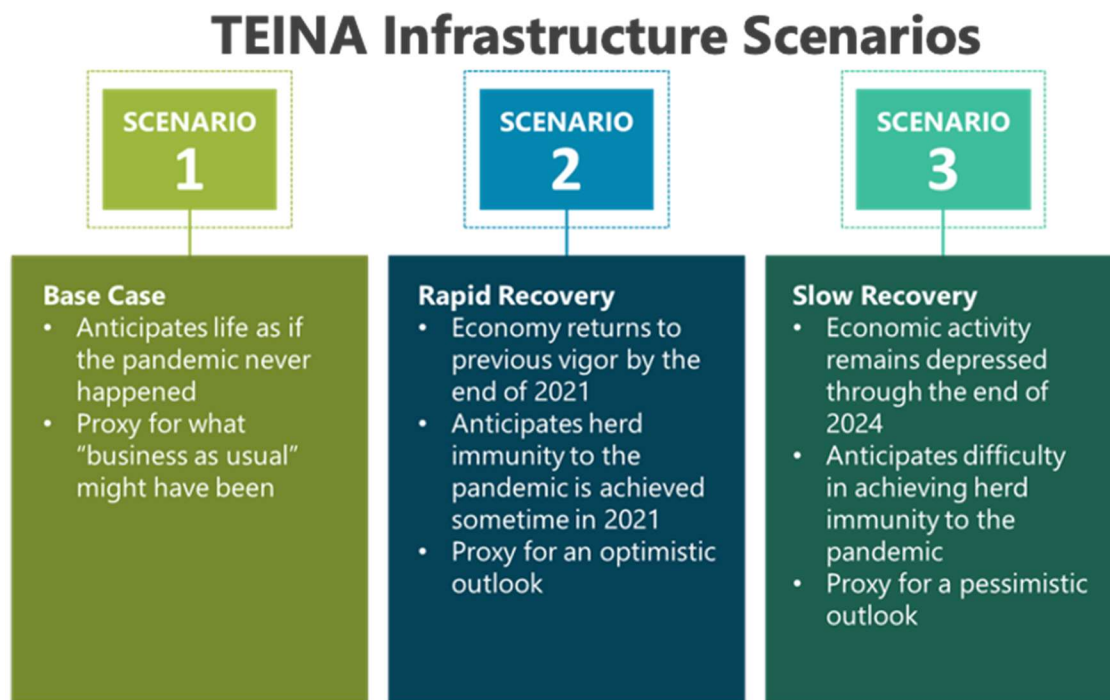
TEINA Infrastructure Scenarios

SCENARIO 1

SCENARIO 2

SCENARIO 3

Base Case
• Anticipates life as if the pandemic never happened
• Proxy for what "business as usual" might have been

Rapid Recovery
• Economy returns to previous vigor by the end of 2021
• Anticipates herd immunity to the pandemic is achieved sometime in 2021
• Proxy for an optimistic outlook

Slow Recovery
• Economic activity remains depressed through the end of 2024
• Anticipates difficulty in achieving herd immunity to the pandemic
• Proxy for a pessimistic outlook